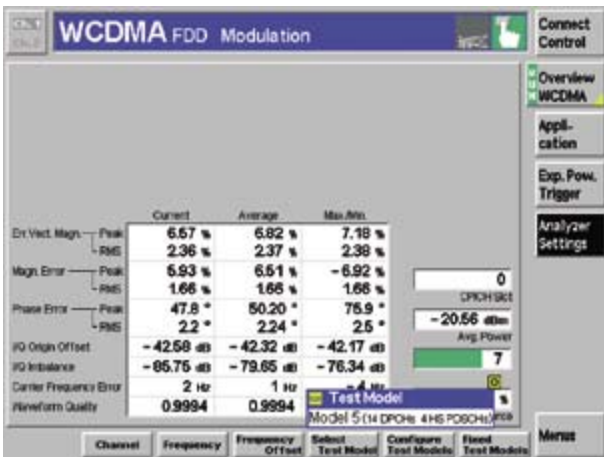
WCDMA FDD Modulation

Connect Control

Overview WCDMA

Application

Exp. Pow. Trigger

Analyzer Settings

| | | Current | Average | Max./Min. |
|---|---|---|---|---|
| Err.Vect. Magn. | Peak | 6.57 % | 6.82 % | 7.18 % |
| | RMS | 2.36 % | 2.37 % | 2.38 % |
| Magn. Error | Peak | 5.93 % | 6.51 % | – 6.92 % |
| | RMS | 1.66 % | 1.66 % | 1.66 % |
| Phase Error | Peak | 47.8 ° | 50.20 ° | 75.9 ° |
| | RMS | 2.2 ° | 2.24 ° | 2.5 ° |
| I/Q Origin Offset | | – 42.58 dB | – 42.32 dB | – 42.17 dB |
| I/Q Imbalance | | – 85.75 dB | – 79.65 dB | – 76.34 dB |
| Carrier Frequency Error | | 2 Hz | 1 Hz | – 4 Hz |
| Waveform Quality | | 0.9994 | 0.9994 | |

0
CPICH Slot

– 20.56 dBm
Avg. Power

7

Test Model
Model 5 (14 DPCHs 4 HS PDSCHs)

Channel | Frequency | Frequency Offset | Select Test Model | Configure Test Models | Fixed Test Models

Menus